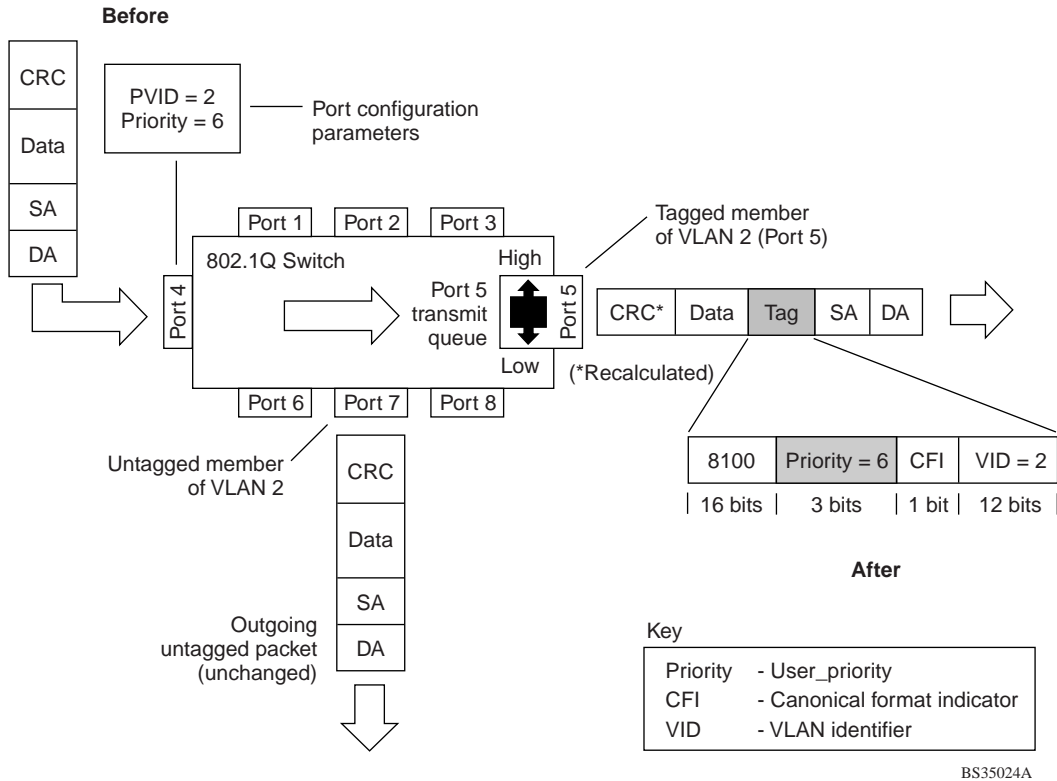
Before

CRC
Data
SA
DA

PVID = 2
Priority = 6

Port configuration parameters

Port 1
Port 2
Port 3

Tagged member of VLAN 2 (Port 5)

802.1Q Switch

High

Port 4

Port 5 transmit queue

Port 5

CRC*
Data
Tag
SA
DA

Low

(*Recalculated)

Port 6
Port 7
Port 8

Untagged member of VLAN 2

CRC
Data
SA
DA

| 8100 | Priority = 6 | CFI | VID = 2 |
|---|---|---|---|
| 16 bits | 3 bits | 1 bit | 12 bits |

After

Outgoing untagged packet (unchanged)

Key
Priority - User_priority
CFI - Canonical format indicator
VID - VLAN identifier

BS35024A